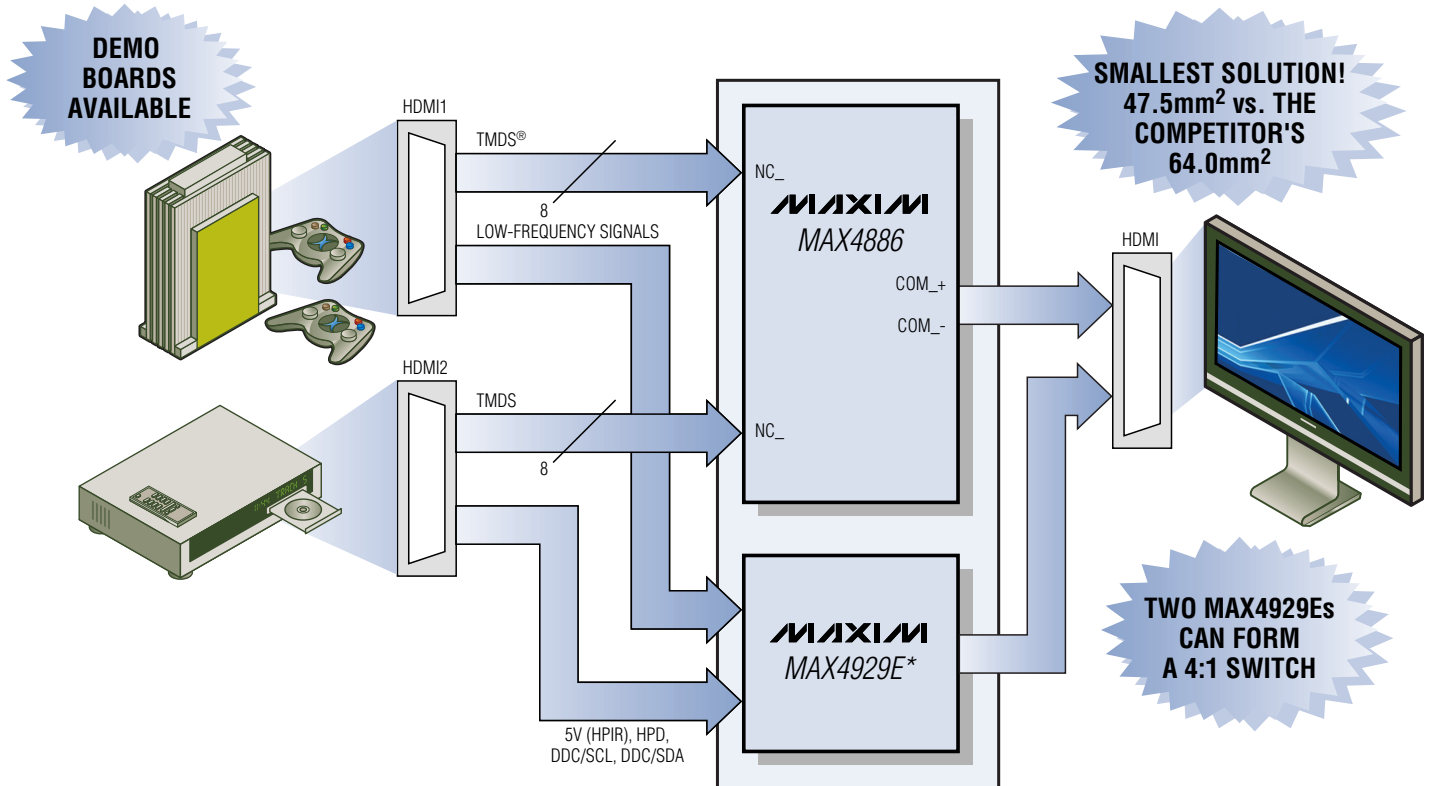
DEMO BOARDS AVAILABLE

HDMI1

TMDS®

8

LOW-FREQUENCY SIGNALS

NC_

MAXIM

MAX4886

COM_+

COM_-

SMALLEST SOLUTION! 47.5mm$^2$ vs. THE COMPETITOR'S 64.0mm$^2$

HDMI

HDMI2

TMDS

8

NC_

MAXIM

MAX4929E*

TWO MAX4929Es CAN FORM A 4:1 SWITCH

5V (HPIR), HPD, DDC/SCL, DDC/SDA